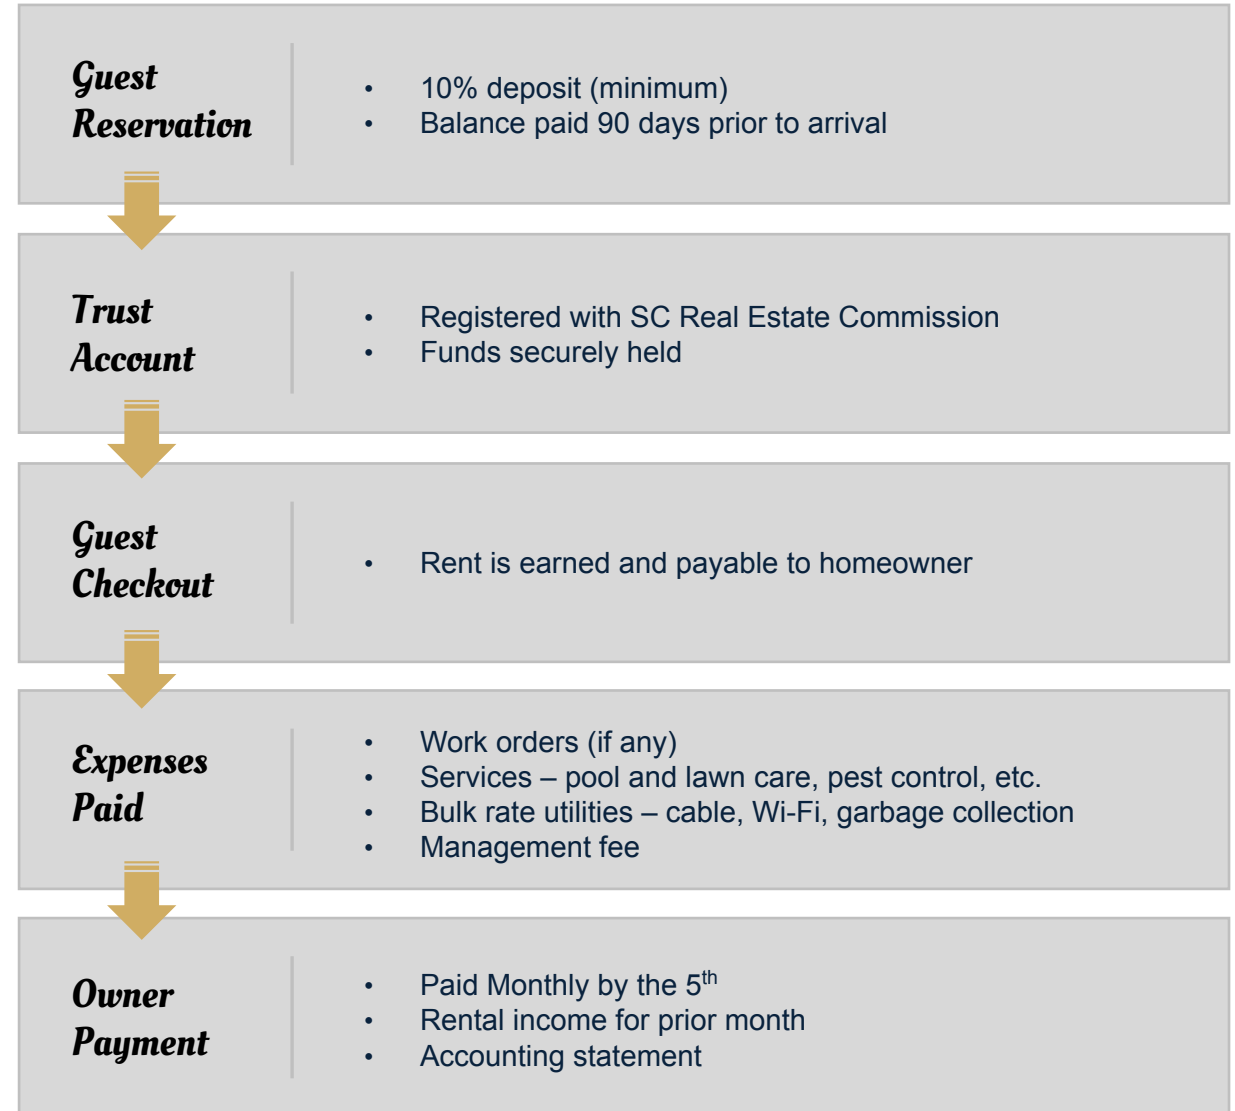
Guest Reservation

- 10% deposit (minimum)
- Balance paid 90 days prior to arrival

Trust Account

- Registered with SC Real Estate Commission
- Funds securely held

Guest Checkout

- Rent is earned and payable to homeowner

Expenses Paid

- Work orders (if any)
- Services – pool and lawn care, pest control, etc.
- Bulk rate utilities – cable, Wi-Fi, garbage collection
- Management fee

Owner Payment

- Paid Monthly by the 5$^{th}$
- Rental income for prior month
- Accounting statement